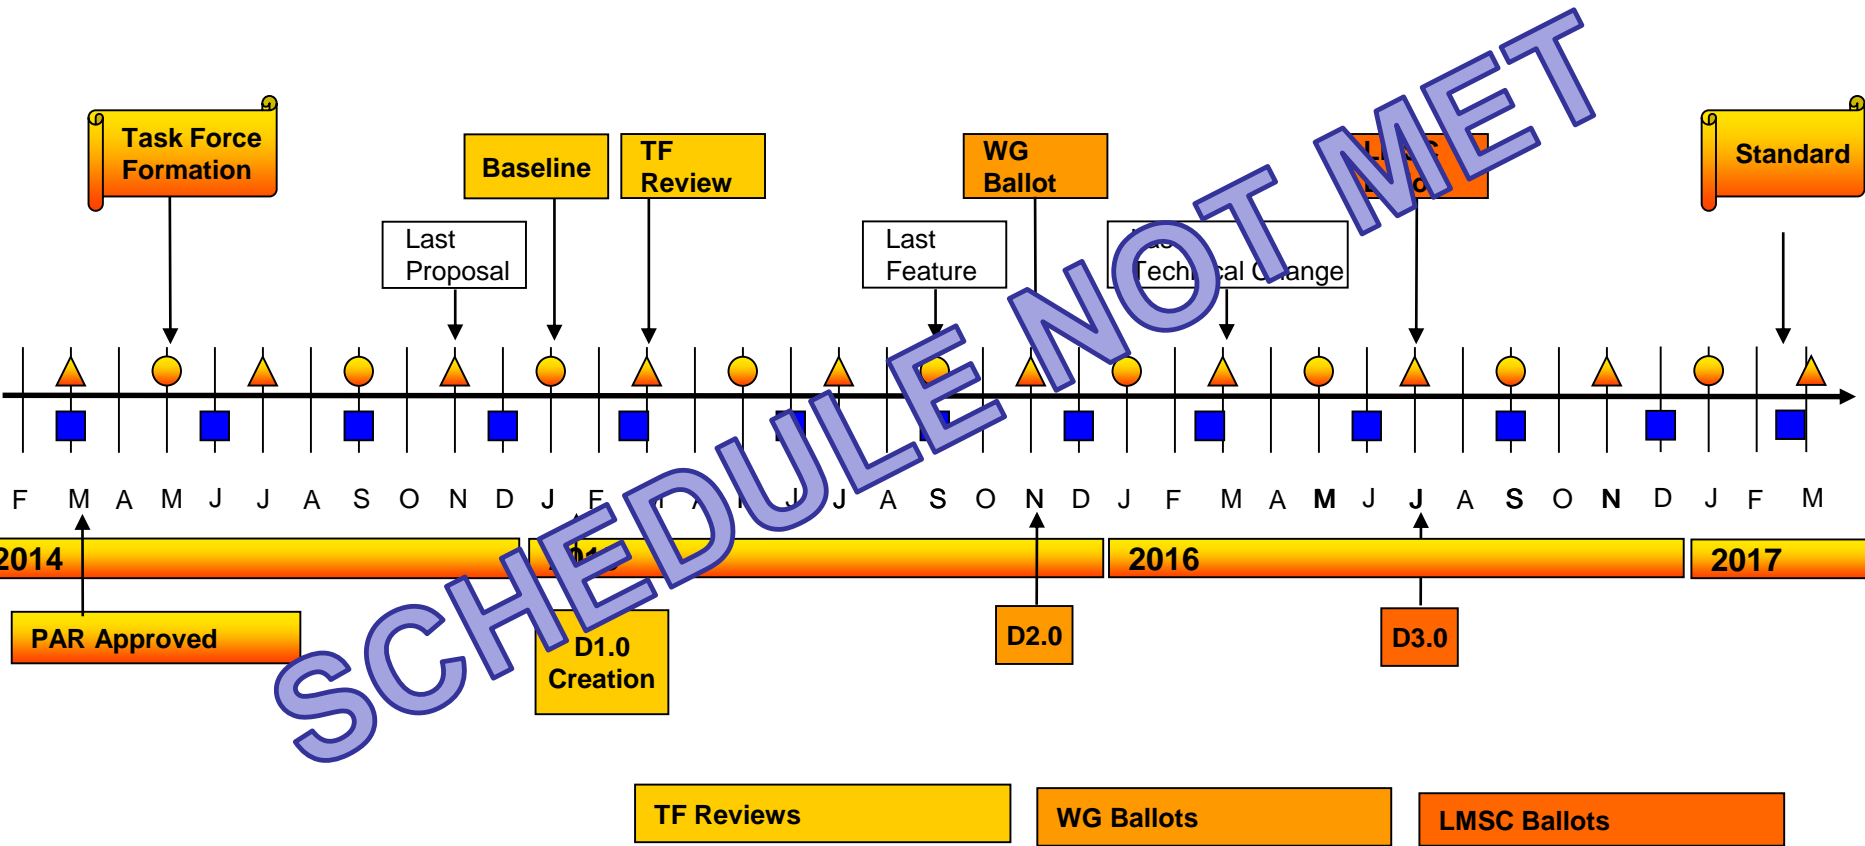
Task Force Formation

Baseline

TF Review

WG Ballot

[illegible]

Standard

Last Proposal

Last Feature

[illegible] Tech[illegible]cal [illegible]ange

F M A M J J A S O N D J F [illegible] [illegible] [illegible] J J A S O N D J F M A M J J A S O N D J F M

2014

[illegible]

2016

2017

PAR Approved

D1.0 Creation

D2.0

D3.0

TF Reviews

WG Ballots

LMSC Ballots

SCHEDULE NOT MET